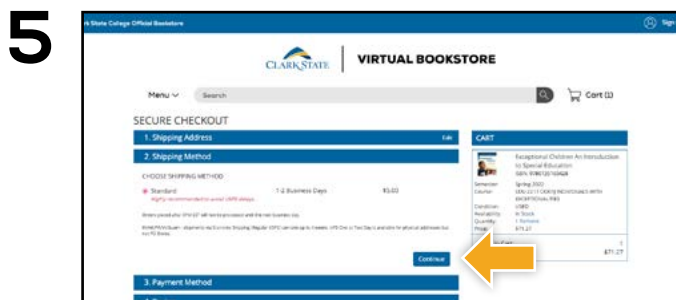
5

rk State College Official Bookstore

Sign

CLARK STATE | VIRTUAL BOOKSTORE

Menu

Search

Cart (1)

SECURE CHECKOUT

1. Shipping Address

Edit

2. Shipping Method

CHOOSE SHIPPING METHOD

Standard
Highly recommended to avoid UPS delays

1-2 Business Days

$5.00

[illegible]

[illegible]

Continue

3. Payment Method

CART

Exceptional Children An Introduction to Special Education
ISBN: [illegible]

Semester Spring 2022
Course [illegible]
Condition USED
Availability In Stock
Quantity 1 Remove
Price $71.27

$71.27